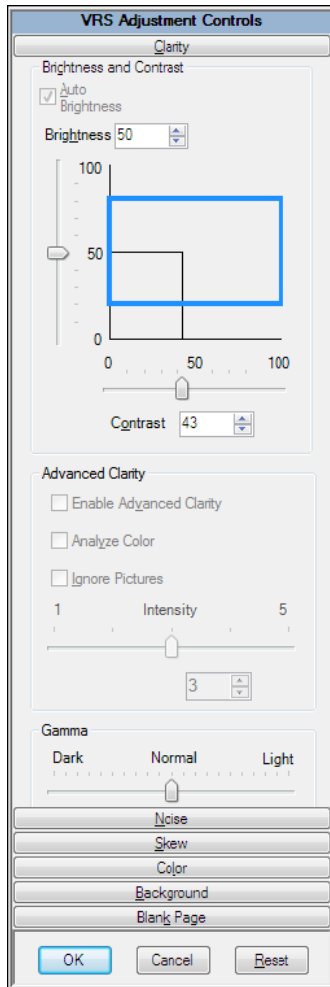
VRS Adjustment Controls

Clarity

Brightness and Contrast

Auto Brightness

Brightness 50

100

50

0

0 50 100

Contrast 43

Advanced Clarity

Enable Advanced Clarity

Analyze Color

Ignore Pictures

1 Intensity 5

3

Gamma

Dark Normal Light

Noise

Skew

Color

Background

Blank Page

OK

Cancel

Reset